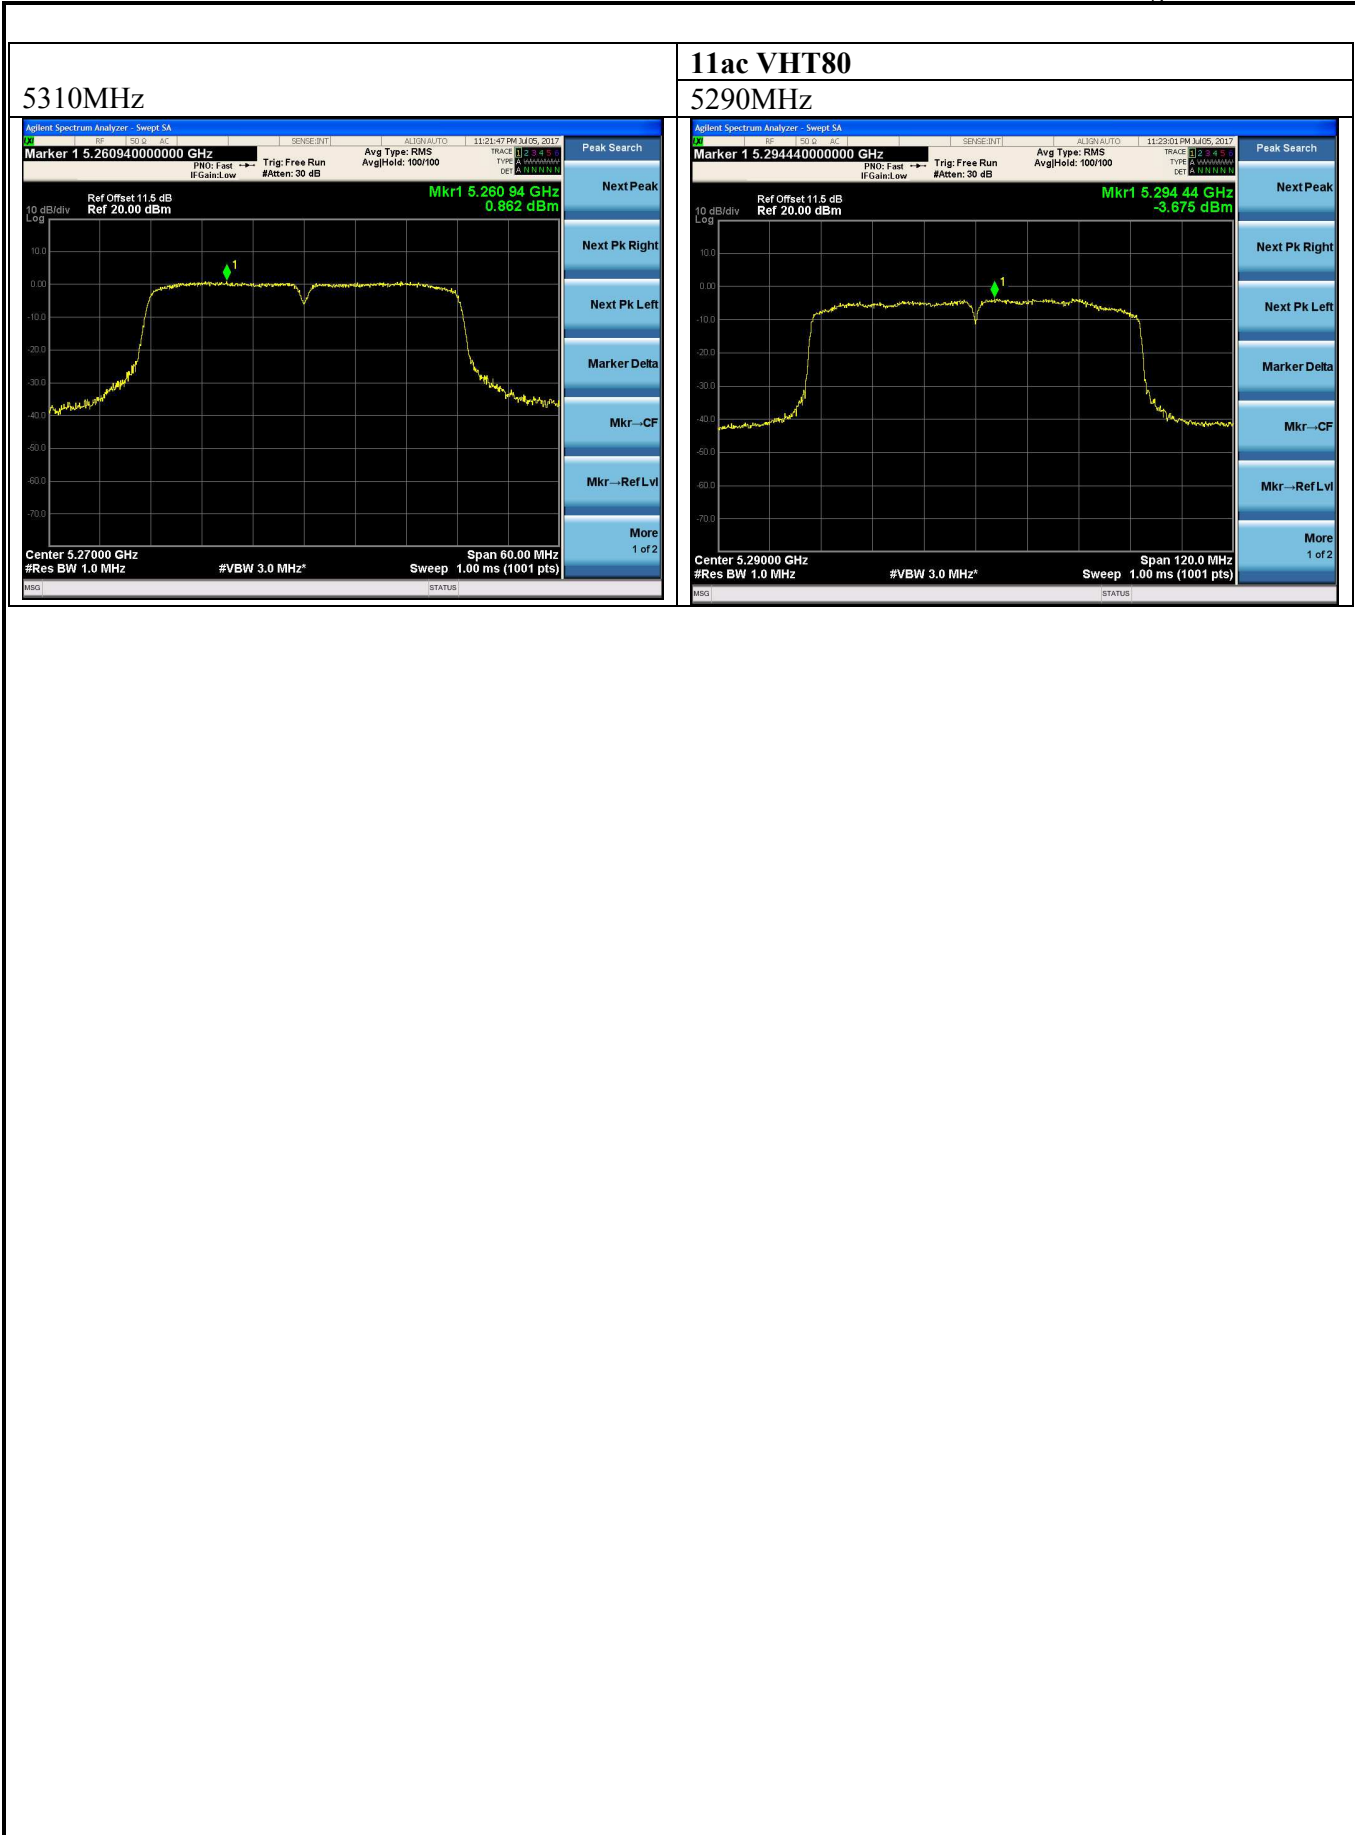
|  | 11ac VHT80 |
|---|---|
| 5310MHz | 5290MHz |

Agilent Spectrum Analyzer - Swept SA
RF 50 Ω AC SENSE:INT ALIGN AUTO 11:21:47 PM Jul 05, 2017
Marker 1 5.260940000000 GHz
PNO: Fast IFGain:Low
Trig: Free Run #Atten: 30 dB
Avg Type: RMS Avg|Hold: 100/100
TRACE 1 2 3 4 5 6 TYPE A DET A N N N N N
Peak Search
Ref Offset 11.5 dB
10 dB/div Ref 20.00 dBm
Log
Mkr1 5.260 94 GHz
0.862 dBm
10.0
0.00
-10.0
-20.0
-30.0
-40.0
-50.0
-60.0
-70.0
Center 5.27000 GHz
#Res BW 1.0 MHz
#VBW 3.0 MHz*
Span 60.00 MHz
Sweep 1.00 ms (1001 pts)
Next Peak
Next Pk Right
Next Pk Left
Marker Delta
Mkr→CF
Mkr→Ref Lvl
More
1 of 2
MSG
STATUS

Agilent Spectrum Analyzer - Swept SA
RF 50 Ω AC SENSE:INT ALIGN AUTO 11:23:01 PM Jul 05, 2017
Marker 1 5.294440000000 GHz
PNO: Fast IFGain:Low
Trig: Free Run #Atten: 30 dB
Avg Type: RMS Avg|Hold: 100/100
TRACE 1 2 3 4 5 6 TYPE A DET A N N N N N
Peak Search
Ref Offset 11.5 dB
10 dB/div Ref 20.00 dBm
Log
Mkr1 5.294 44 GHz
-3.675 dBm
10.0
0.00
-10.0
-20.0
-30.0
-40.0
-50.0
-60.0
-70.0
Center 5.29000 GHz
#Res BW 1.0 MHz
#VBW 3.0 MHz*
Span 120.0 MHz
Sweep 1.00 ms (1001 pts)
Next Peak
Next Pk Right
Next Pk Left
Marker Delta
Mkr→CF
Mkr→Ref Lvl
More
1 of 2
MSG
STATUS